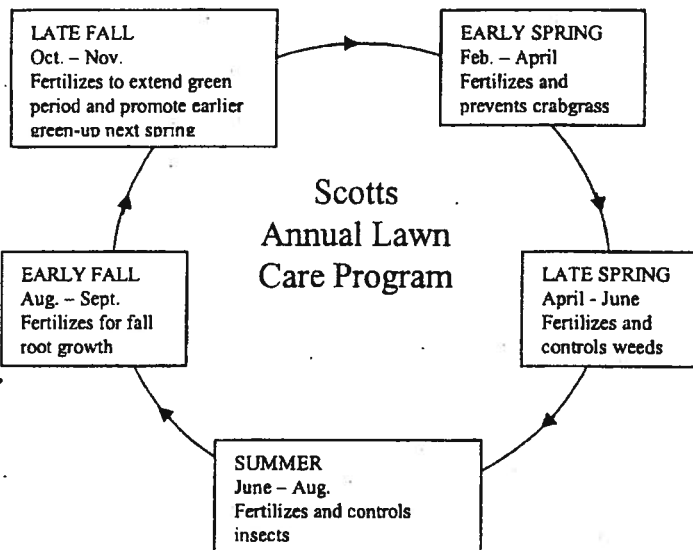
LATE FALL
Oct. – Nov.
Fertilizes to extend green period and promote earlier green-up next spring

EARLY SPRING
Feb. – April
Fertilizes and prevents crabgrass

Scotts
Annual Lawn
Care Program

EARLY FALL
Aug. – Sept.
Fertilizes for fall root growth

LATE SPRING
April - June
Fertilizes and controls weeds

SUMMER
June – Aug.
Fertilizes and controls insects